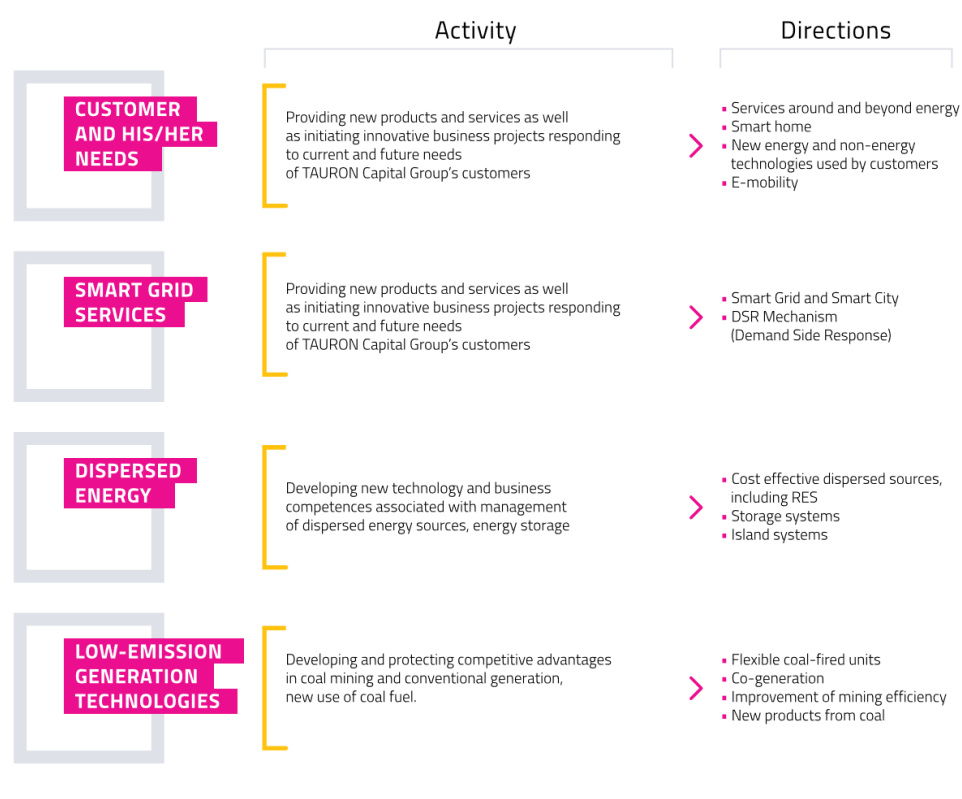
Activity

Directions

CUSTOMER AND HIS/HER NEEDS

Providing new products and services as well as initiating innovative business projects responding to current and future needs of TAURON Capital Group's customers

- Services around and beyond energy
- Smart home
- New energy and non-energy technologies used by customers
- E-mobility

SMART GRID SERVICES

Providing new products and services as well as initiating innovative business projects responding to current and future needs of TAURON Capital Group's customers

- Smart Grid and Smart City
- DSR Mechanism (Demand Side Response)

DISPERSED ENERGY

Developing new technology and business competences associated with management of dispersed energy sources, energy storage

- Cost effective dispersed sources, including RES
- Storage systems
- Island systems

LOW-EMISSION GENERATION TECHNOLOGIES

Developing and protecting competitive advantages in coal mining and conventional generation, new use of coal fuel.

- Flexible coal-fired units
- Co-generation
- Improvement of mining efficiency
- New products from coal